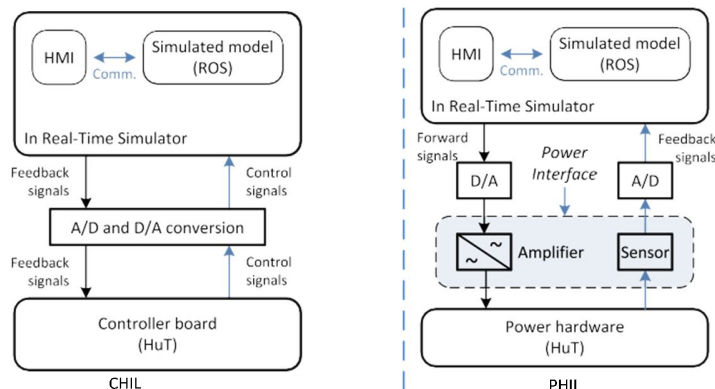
HMI
Comm.
Simulated model (ROS)
In Real-Time Simulator
Feedback signals
Control signals
A/D and D/A conversion
Feedback signals
Control signals
Controller board (HuT)
CHIL

HMI
Comm.
Simulated model (ROS)
In Real-Time Simulator
Forward signals
Feedback signals
Power Interface
D/A
A/D
Amplifier
Sensor
Power hardware (HuT)
PHIL